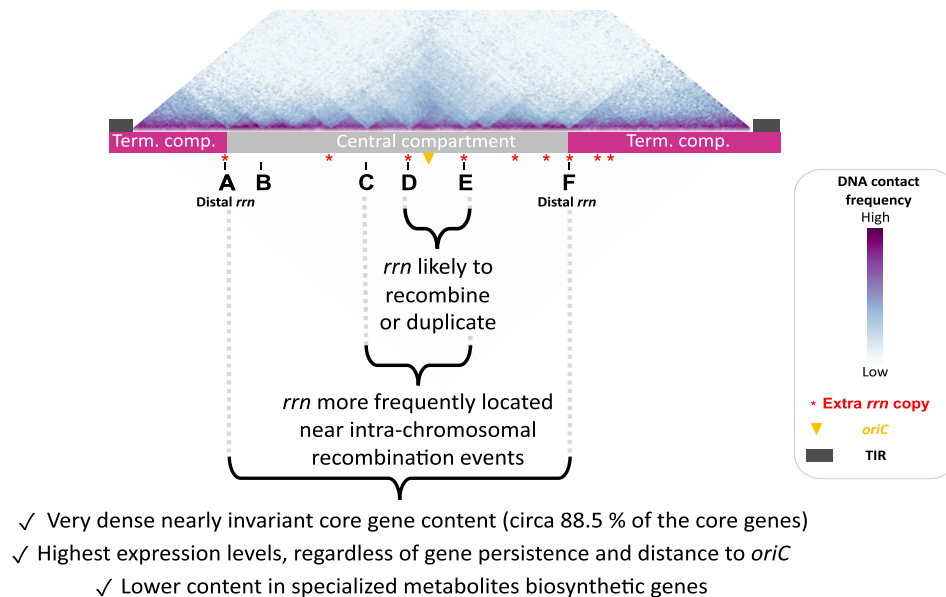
Term. comp. Central compartment Term. comp.

A B C D E F

Distal *rrn* Distal *rrn*

*rrn* likely to recombine or duplicate

*rrn* more frequently located near intra-chromosomal recombination events

DNA contact frequency

High

Low

* Extra *rrn* copy

*oriC*

TIR

✓ Very dense nearly invariant core gene content (circa 88.5 % of the core genes)

✓ Highest expression levels, regardless of gene persistence and distance to *oriC*

✓ Lower content in specialized metabolites biosynthetic genes